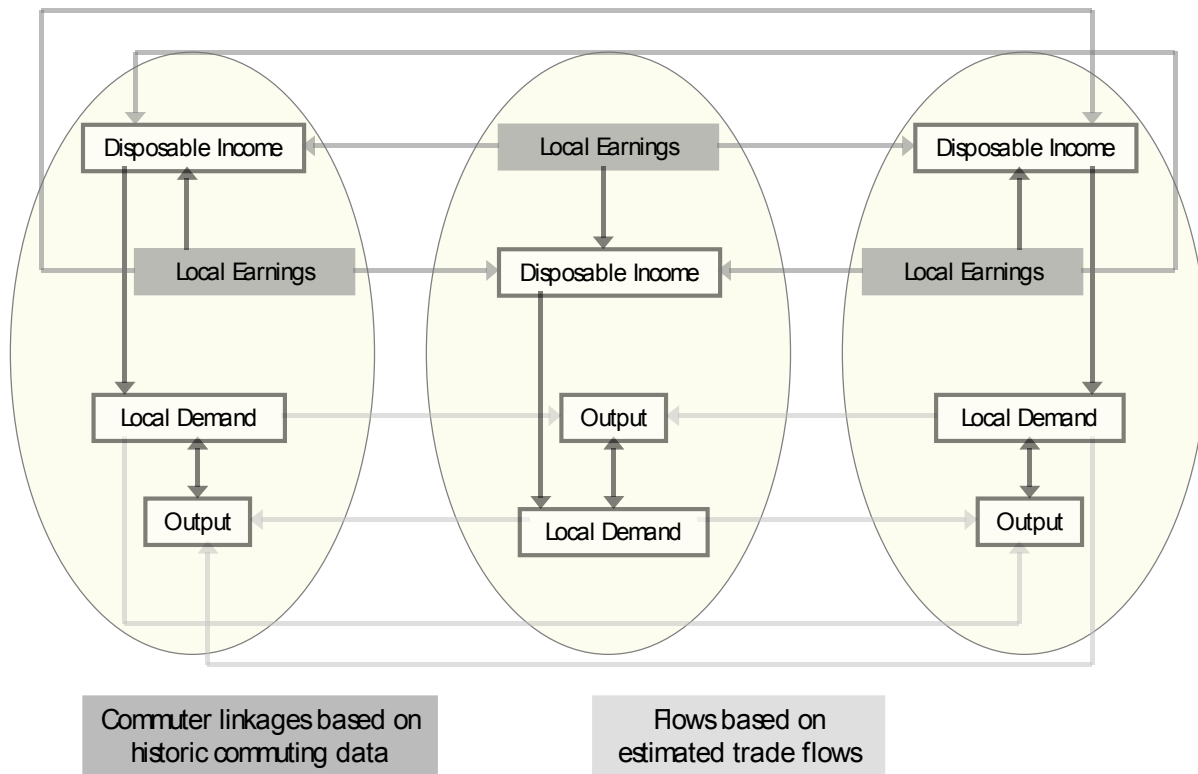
Disposable Income

Local Earnings

Disposable Income

Local Earnings

Disposable Income

Local Earnings

Local Demand

Output

Local Demand

Output

Local Demand

Output

Commuter linkages based on historic commuting data

Flows based on estimated trade flows